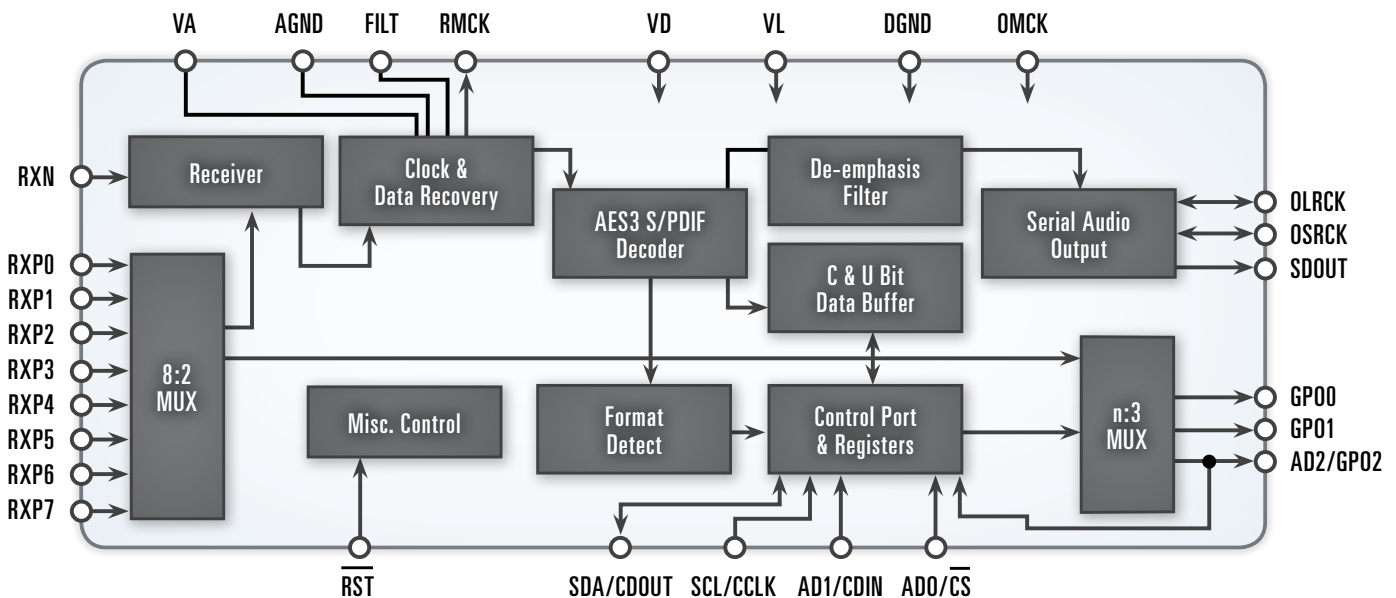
VA AGND FILT RMCK VD VL DGND OMCK

RXN

Receiver

Clock & Data Recovery

AES3 S/PDIF Decoder

De-emphasis Filter

Serial Audio Output

OLRCK
OSRCK
SDOUT

RXP0
RXP1
RXP2
RXP3
RXP4
RXP5
RXP6
RXP7

8:2 MUX

C & U Bit Data Buffer

Misc. Control

Format Detect

Control Port & Registers

n:3 MUX

GPO0
GPO1
AD2/GPO2

$\overline{\text{RST}}$

SDA/CDOUT SCL/CCLK AD1/CDIN AD0/$\overline{\text{CS}}$